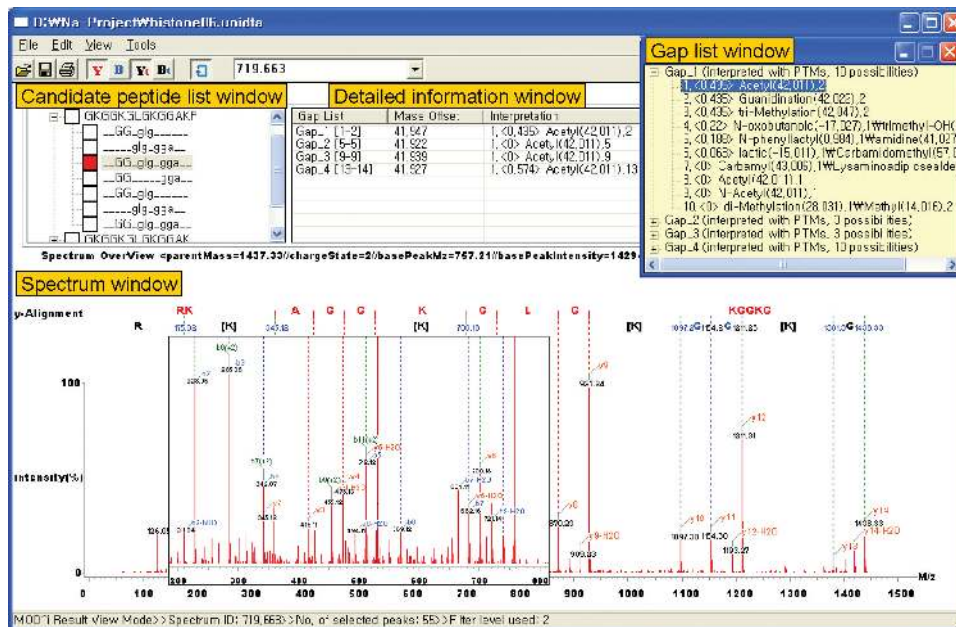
D:\Na_Project\histoneH.unidta

File Edit View Tools

719.663

Candidate peptide list window

Detailed information window

Gap list window

GKGGKGLGKGGAKR
__GG_glg_____
_____glg_gga__
__GG_glg_gga__
__GG_____gga__
__GG_glg_____
_____glg_gga__
__GG_glg_gga__
GKGGKGLGKGGAK

| Gap List | Mass Offset | Interpretation |
|---|---|---|
| Gap_1 [1~2] | 41.947 | 1, <0.435> Acetyl(42.011),2 |
| Gap_2 [5~5] | 41.922 | 1, <0> Acetyl(42.011),5 |
| Gap_3 [9~9] | 41.939 | 1, <0> Acetyl(42.011),9 |
| Gap_4 [13~14] | 41.927 | 1, <0.574> Acetyl(42.011),13 |

Gap_1 (Interpreted with PTMs, 10 possibilities)
1, <0.435> Acetyl(42.011),2
2, <0.435> Guanidination(42.022),2
3, <0.435> tri-Methylation(42.047),2
4, <0.22> N-oxobutanoic(-17.027),1\trimethyl-OH(
5, <0.189> N-phenylacetyl(0.984),1\amidine(41.027
6, <0.063> lactic(-15.011),1\Carbamidomethyl(57.0
7, <0> Carbamyl(43.006),1\Lysaminoadip csealde
8, <0> Acetyl(42.011),1
9, <0> N-Acetyl(42.011),1
10, <0> di-Methylation(28.031),1\Methyl(14.016),2
Gap_2 (Interpreted with PTMs, 3 possibilities)
Gap_3 (Interpreted with PTMs, 3 possibilities)
Gap_4 (Interpreted with PTMs, 10 possibilities)

Spectrum OverView <parentMass=1437.33//chargeState=2//basePeakMz=757.21//basePeakIntensity=1429

Spectrum window

y-Alignment

RK R [K] A G G K [K] G L G [K] [K] KGGKG [K]

100

Intensity(%)

0

0 100 200 300 400 500 600 700 800 900 1000 1100 1200 1300 1400 1500

M/z

MODI Result View Mode>>Spectrum ID: 719.663>>No. of selected peaks: 55>>Filter level used: 2